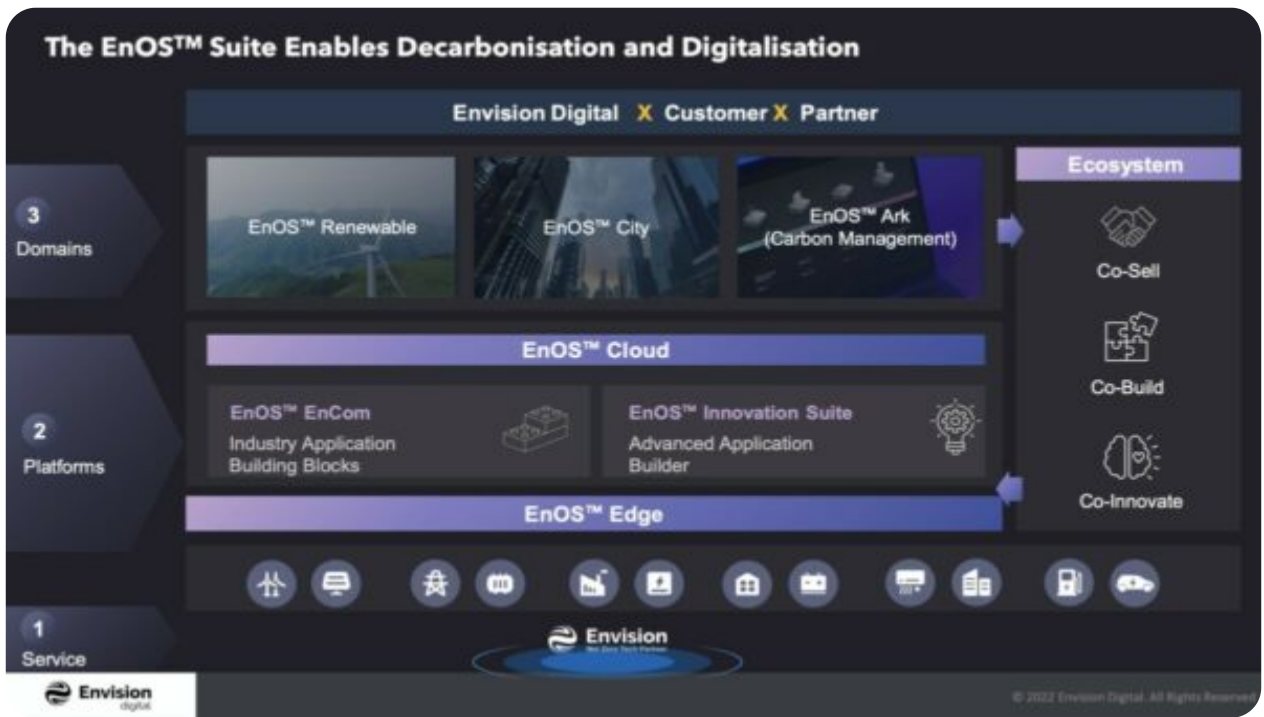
The EnOS™ Suite Enables Decarbonisation and Digitalisation

Envision Digital X Customer X Partner

3
Domains

EnOS™ Renewable

EnOS™ City

EnOS™ Ark
(Carbon Management)

Ecosystem

Co-Sell

Co-Build

Co-Innovate

2
Platforms

EnOS™ Cloud

EnOS™ EnCom
Industry Application Building Blocks

EnOS™ Innovation Suite
Advanced Application Builder

EnOS™ Edge

1
Service

Envision
Net Zero Tech Partner

Envision
digital

© 2022 Envision Digital. All Rights Reserved